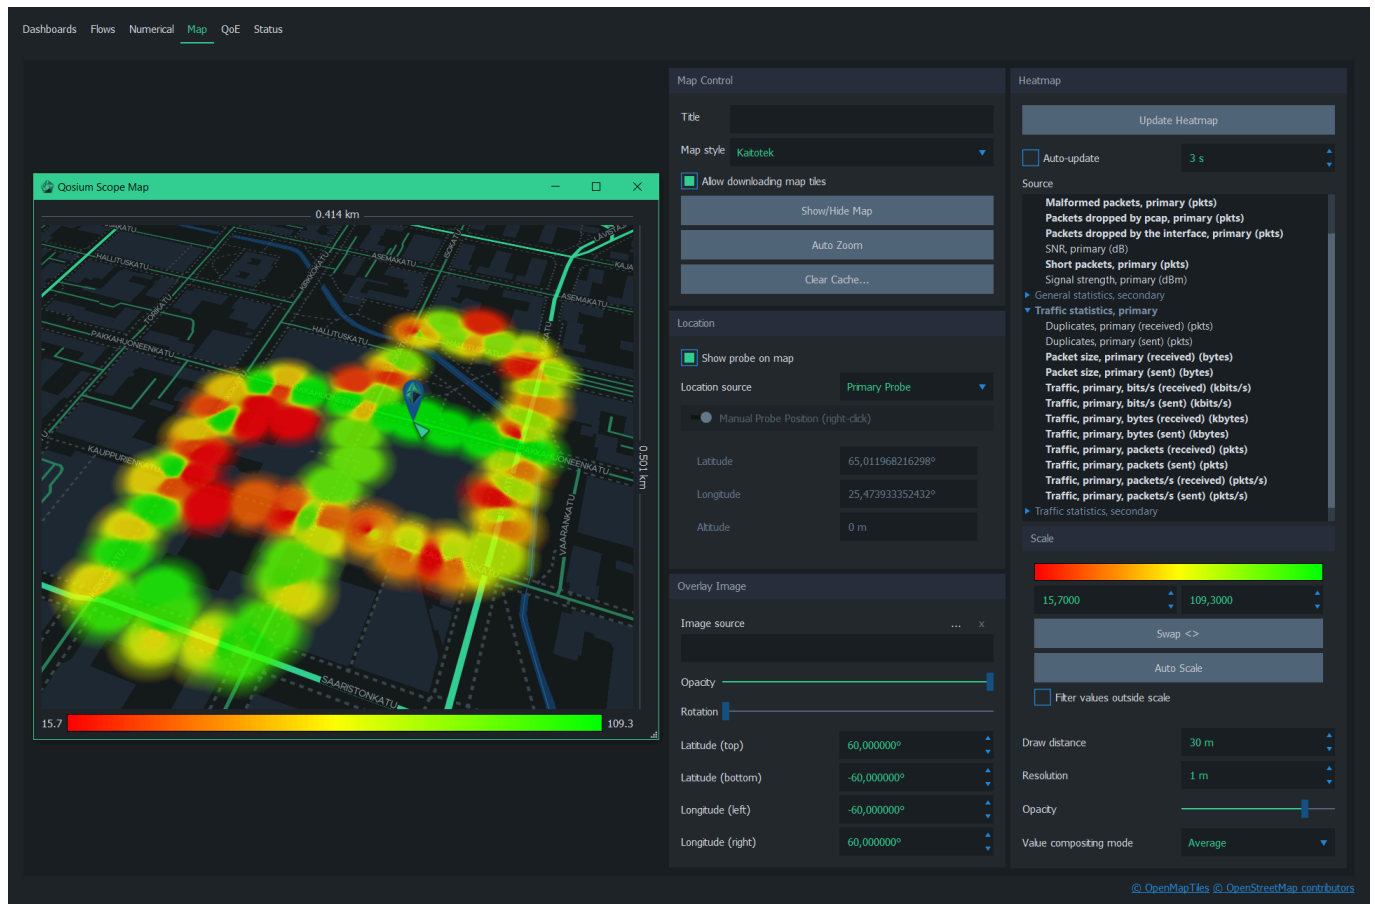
Dashboards Flows Numerical Map QoE Status

Qosium Scope Map

0.414 km

0.501 km

KATU
HALLITUSKATU
ASEMAKATU
LAVER
KAJA
TORIKATU
ASEMAKATU
PAKKAHUONEENKATU
HALLITUSKATU
KAUPPURIENKATU
PAKKAHUONEENKATU
VAARANKATU
SAARISTONKATU

15.7 109.3

Map Control

Title

Map style Kaitotek

Allow downloading map tiles

Show/Hide Map

Auto Zoom

Clear Cache...

Location

Show probe on map

Location source Primary Probe

Manual Probe Position (right-click)

Latitude 65,011968216298°

Longitude 25,473933352432°

Altitude 0 m

Overlay Image

Image source ... x

Opacity

Rotation

Latitude (top) 60,000000°

Latitude (bottom) -60,000000°

Longitude (left) -60,000000°

Longitude (right) 60,000000°

Heatmap

Update Heatmap

Auto-update 3 s

Source

Malformed packets, primary (pkts)
Packets dropped by pcap, primary (pkts)
Packets dropped by the interface, primary (pkts)
SNR, primary (dB)
Short packets, primary (pkts)
Signal strength, primary (dBm)
General statistics, secondary
Traffic statistics, primary
Duplicates, primary (received) (pkts)
Duplicates, primary (sent) (pkts)
Packet size, primary (received) (bytes)
Packet size, primary (sent) (bytes)
Traffic, primary, bits/s (received) (kbits/s)
Traffic, primary, bits/s (sent) (kbits/s)
Traffic, primary, bytes (received) (kbytes)
Traffic, primary, bytes (sent) (kbytes)
Traffic, primary, packets (received) (pkts)
Traffic, primary, packets (sent) (pkts)
Traffic, primary, packets/s (received) (pkts/s)
Traffic, primary, packets/s (sent) (pkts/s)
Traffic statistics, secondary

Scale

15,7000 109,3000

Swap <>

Auto Scale

Filter values outside scale

Draw distance 30 m

Resolution 1 m

Opacity

Value compositing mode Average

© OpenMapTiles © OpenStreetMap contributors